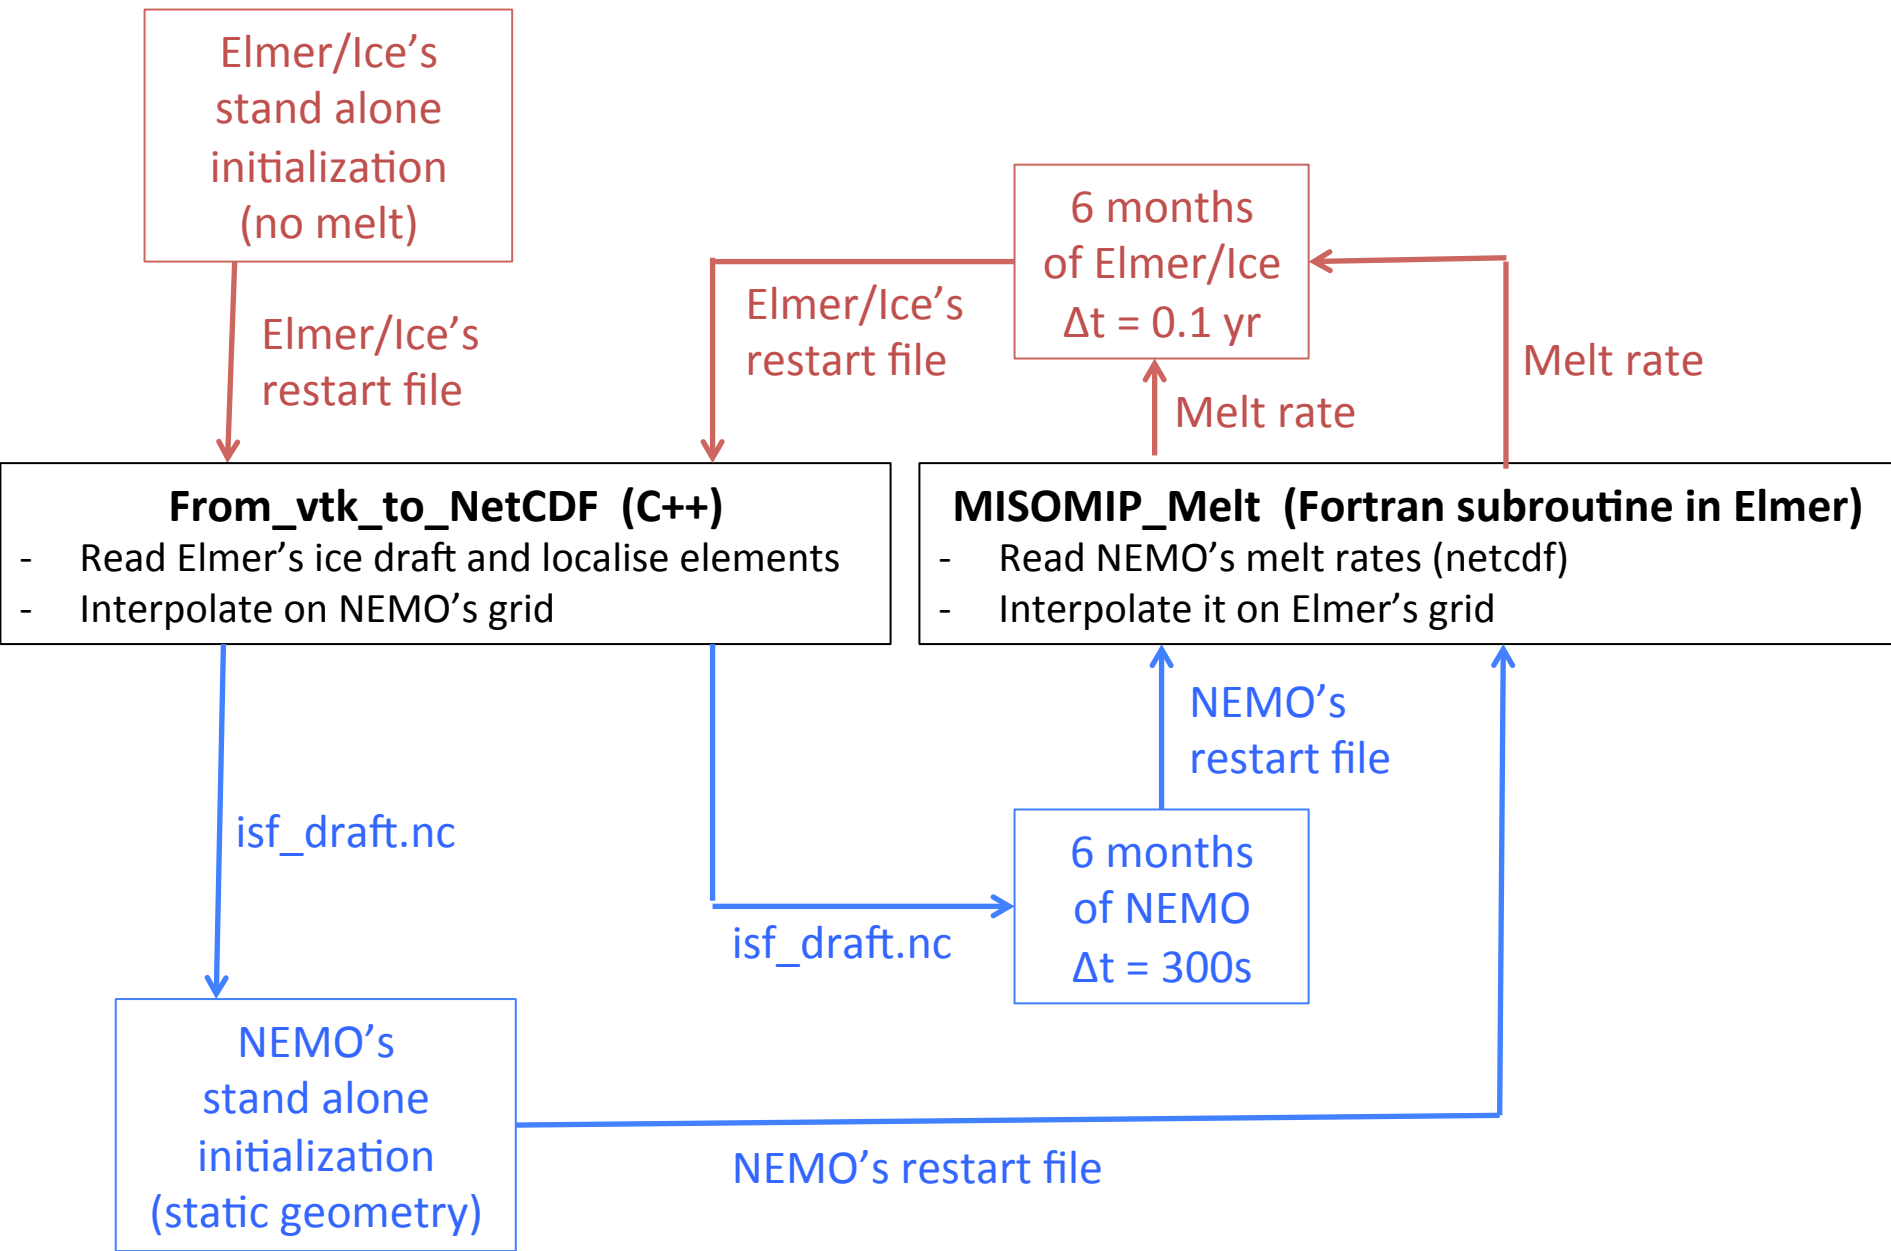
Elmer/Ice's stand alone initialization (no melt)

Elmer/Ice's restart file

6 months of Elmer/Ice
$\Delta t = 0.1$ yr

Elmer/Ice's restart file

Melt rate

Melt rate

**From_vtk_to_NetCDF (C++)**
- Read Elmer's ice draft and localise elements
- Interpolate on NEMO's grid

**MISOMIP_Melt (Fortran subroutine in Elmer)**
- Read NEMO's melt rates (netcdf)
- Interpolate it on Elmer's grid

NEMO's restart file

isf_draft.nc

6 months of NEMO
$\Delta t = 300$s

isf_draft.nc

NEMO's stand alone initialization (static geometry)

NEMO's restart file